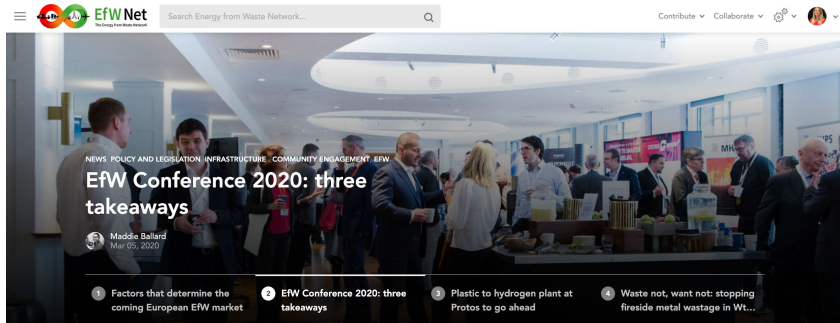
EfW Net
The Energy from Waste Network

Search Energy from Waste Network...

Contribute ⌄ Collaborate ⌄

NEWS POLICY AND LEGISLATION INFRASTRUCTURE COMMUNITY ENGAGEMENT EFW

EfW Conference 2020: three takeaways

Maddie Ballard
Mar 05, 2020

1 Factors that determine the coming European EfW market

2 EfW Conference 2020: three takeaways

3 Plastic to hydrogen plant at Protos to go ahead

4 Waste not, want not: stopping fireside metal wastage in Wt...